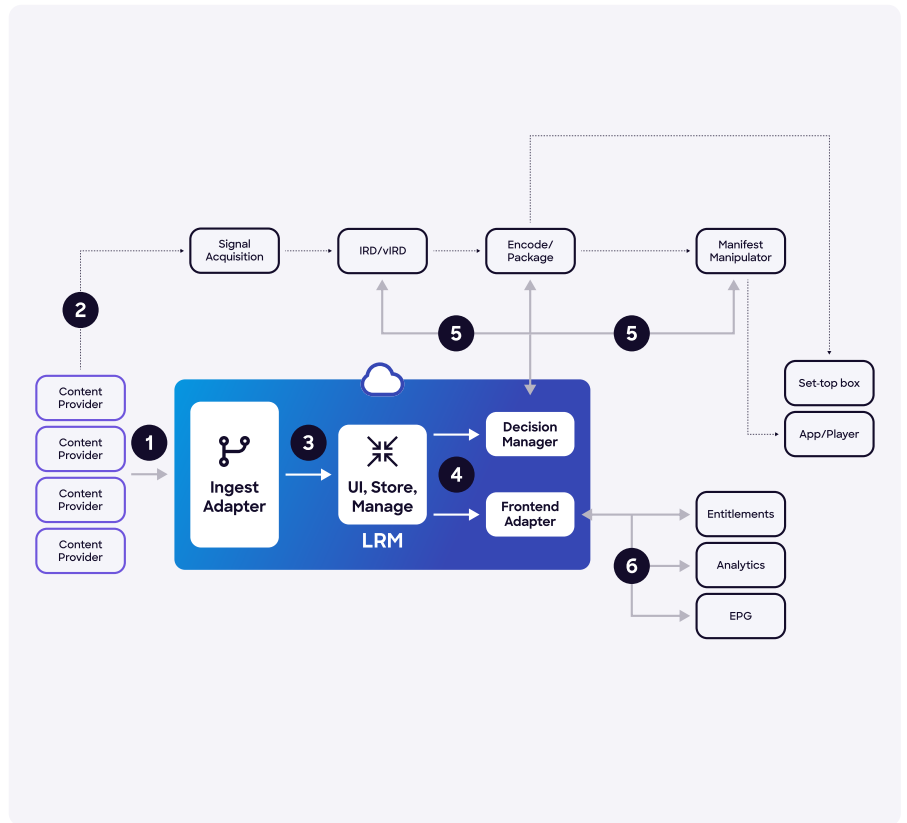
Signal Acquisition

IRD/vIRD

Encode/ Package

Manifest Manipulator

2

5

5

Set-top box

App/Player

Content Provider

Content Provider

Content Provider

Content Provider

1

Ingest Adapter

3

UI, Store, Manage

LRM

Decision Manager

4

Frontend Adapter

Entitlements

6

Analytics

EPG